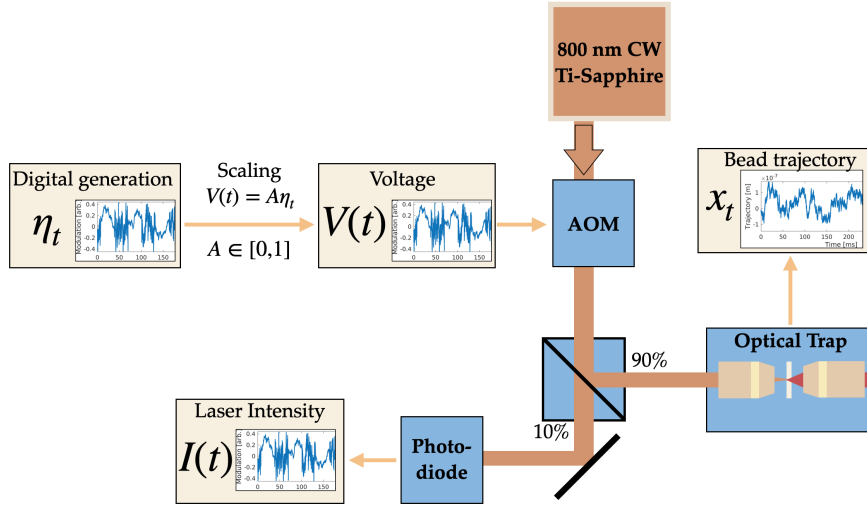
800 nm CW Ti-Sapphire

Digital generation
$\eta_t$
Modulation [arb.]
0.4
0.2
0
-0.2
-0.4
0 50 100 150

Scaling
$V(t) = A\eta_t$
$A \in [0,1]$

Voltage
$V(t)$
Modulation [arb.]
0.4
0.2
0
-0.2
-0.4
0 50 100 150

AOM

Bead trajectory
$x_t$
$\times 10^{-7}$
Trajectory [m]
1
0
-1
0 50 100 150 200
Time [ms]

Optical Trap

90%

10%

Laser Intensity
$I(t)$
Modulation [arb.]
0.4
0.2
0
-0.2
-0.4
0 50 100 150

Photo-diode